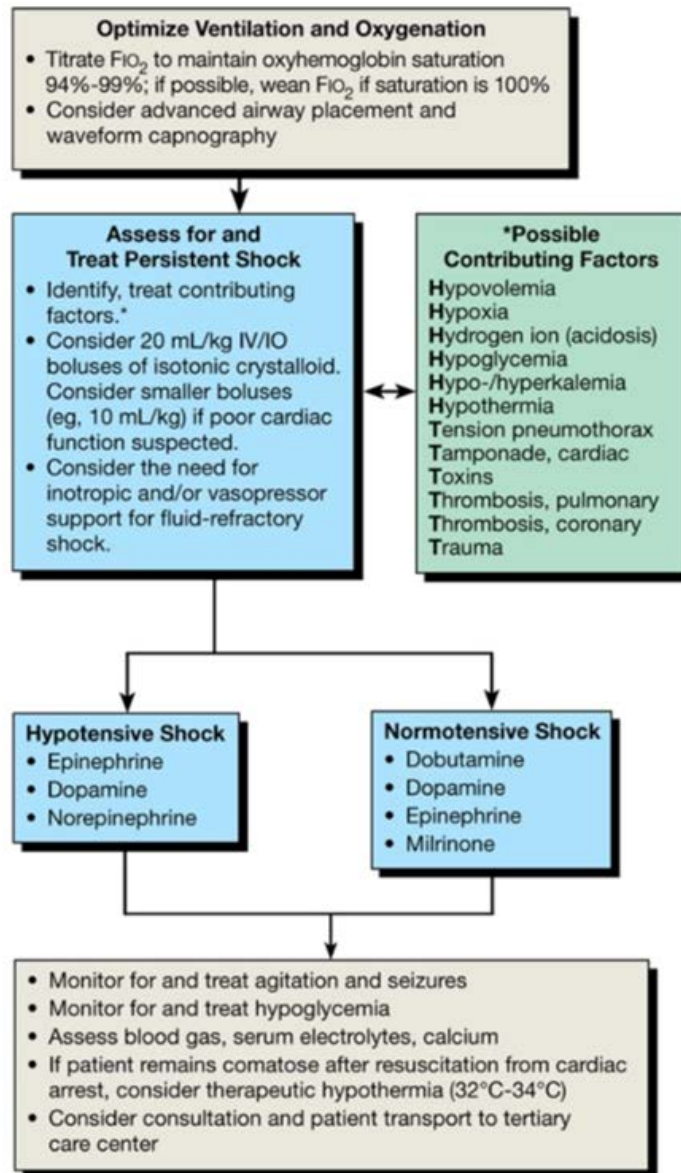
**Optimize Ventilation and Oxygenation**

- Titrate $FIO_2$ to maintain oxyhemoglobin saturation 94%-99%; if possible, wean $FIO_2$ if saturation is 100%
- Consider advanced airway placement and waveform capnography

**Assess for and Treat Persistent Shock**

- Identify, treat contributing factors.*
- Consider 20 mL/kg IV/IO boluses of isotonic crystalloid. Consider smaller boluses (eg, 10 mL/kg) if poor cardiac function suspected.
- Consider the need for inotropic and/or vasopressor support for fluid-refractory shock.

**\*Possible Contributing Factors**

Hypovolemia
Hypoxia
Hydrogen ion (acidosis)
Hypoglycemia
Hypo-/hyperkalemia
Hypothermia
Tension pneumothorax
Tamponade, cardiac
Toxins
Thrombosis, pulmonary
Thrombosis, coronary
Trauma

**Hypotensive Shock**

- Epinephrine
- Dopamine
- Norepinephrine

**Normotensive Shock**

- Dobutamine
- Dopamine
- Epinephrine
- Milrinone

- Monitor for and treat agitation and seizures
- Monitor for and treat hypoglycemia
- Assess blood gas, serum electrolytes, calcium
- If patient remains comatose after resuscitation from cardiac arrest, consider therapeutic hypothermia (32°C-34°C)
- Consider consultation and patient transport to tertiary care center